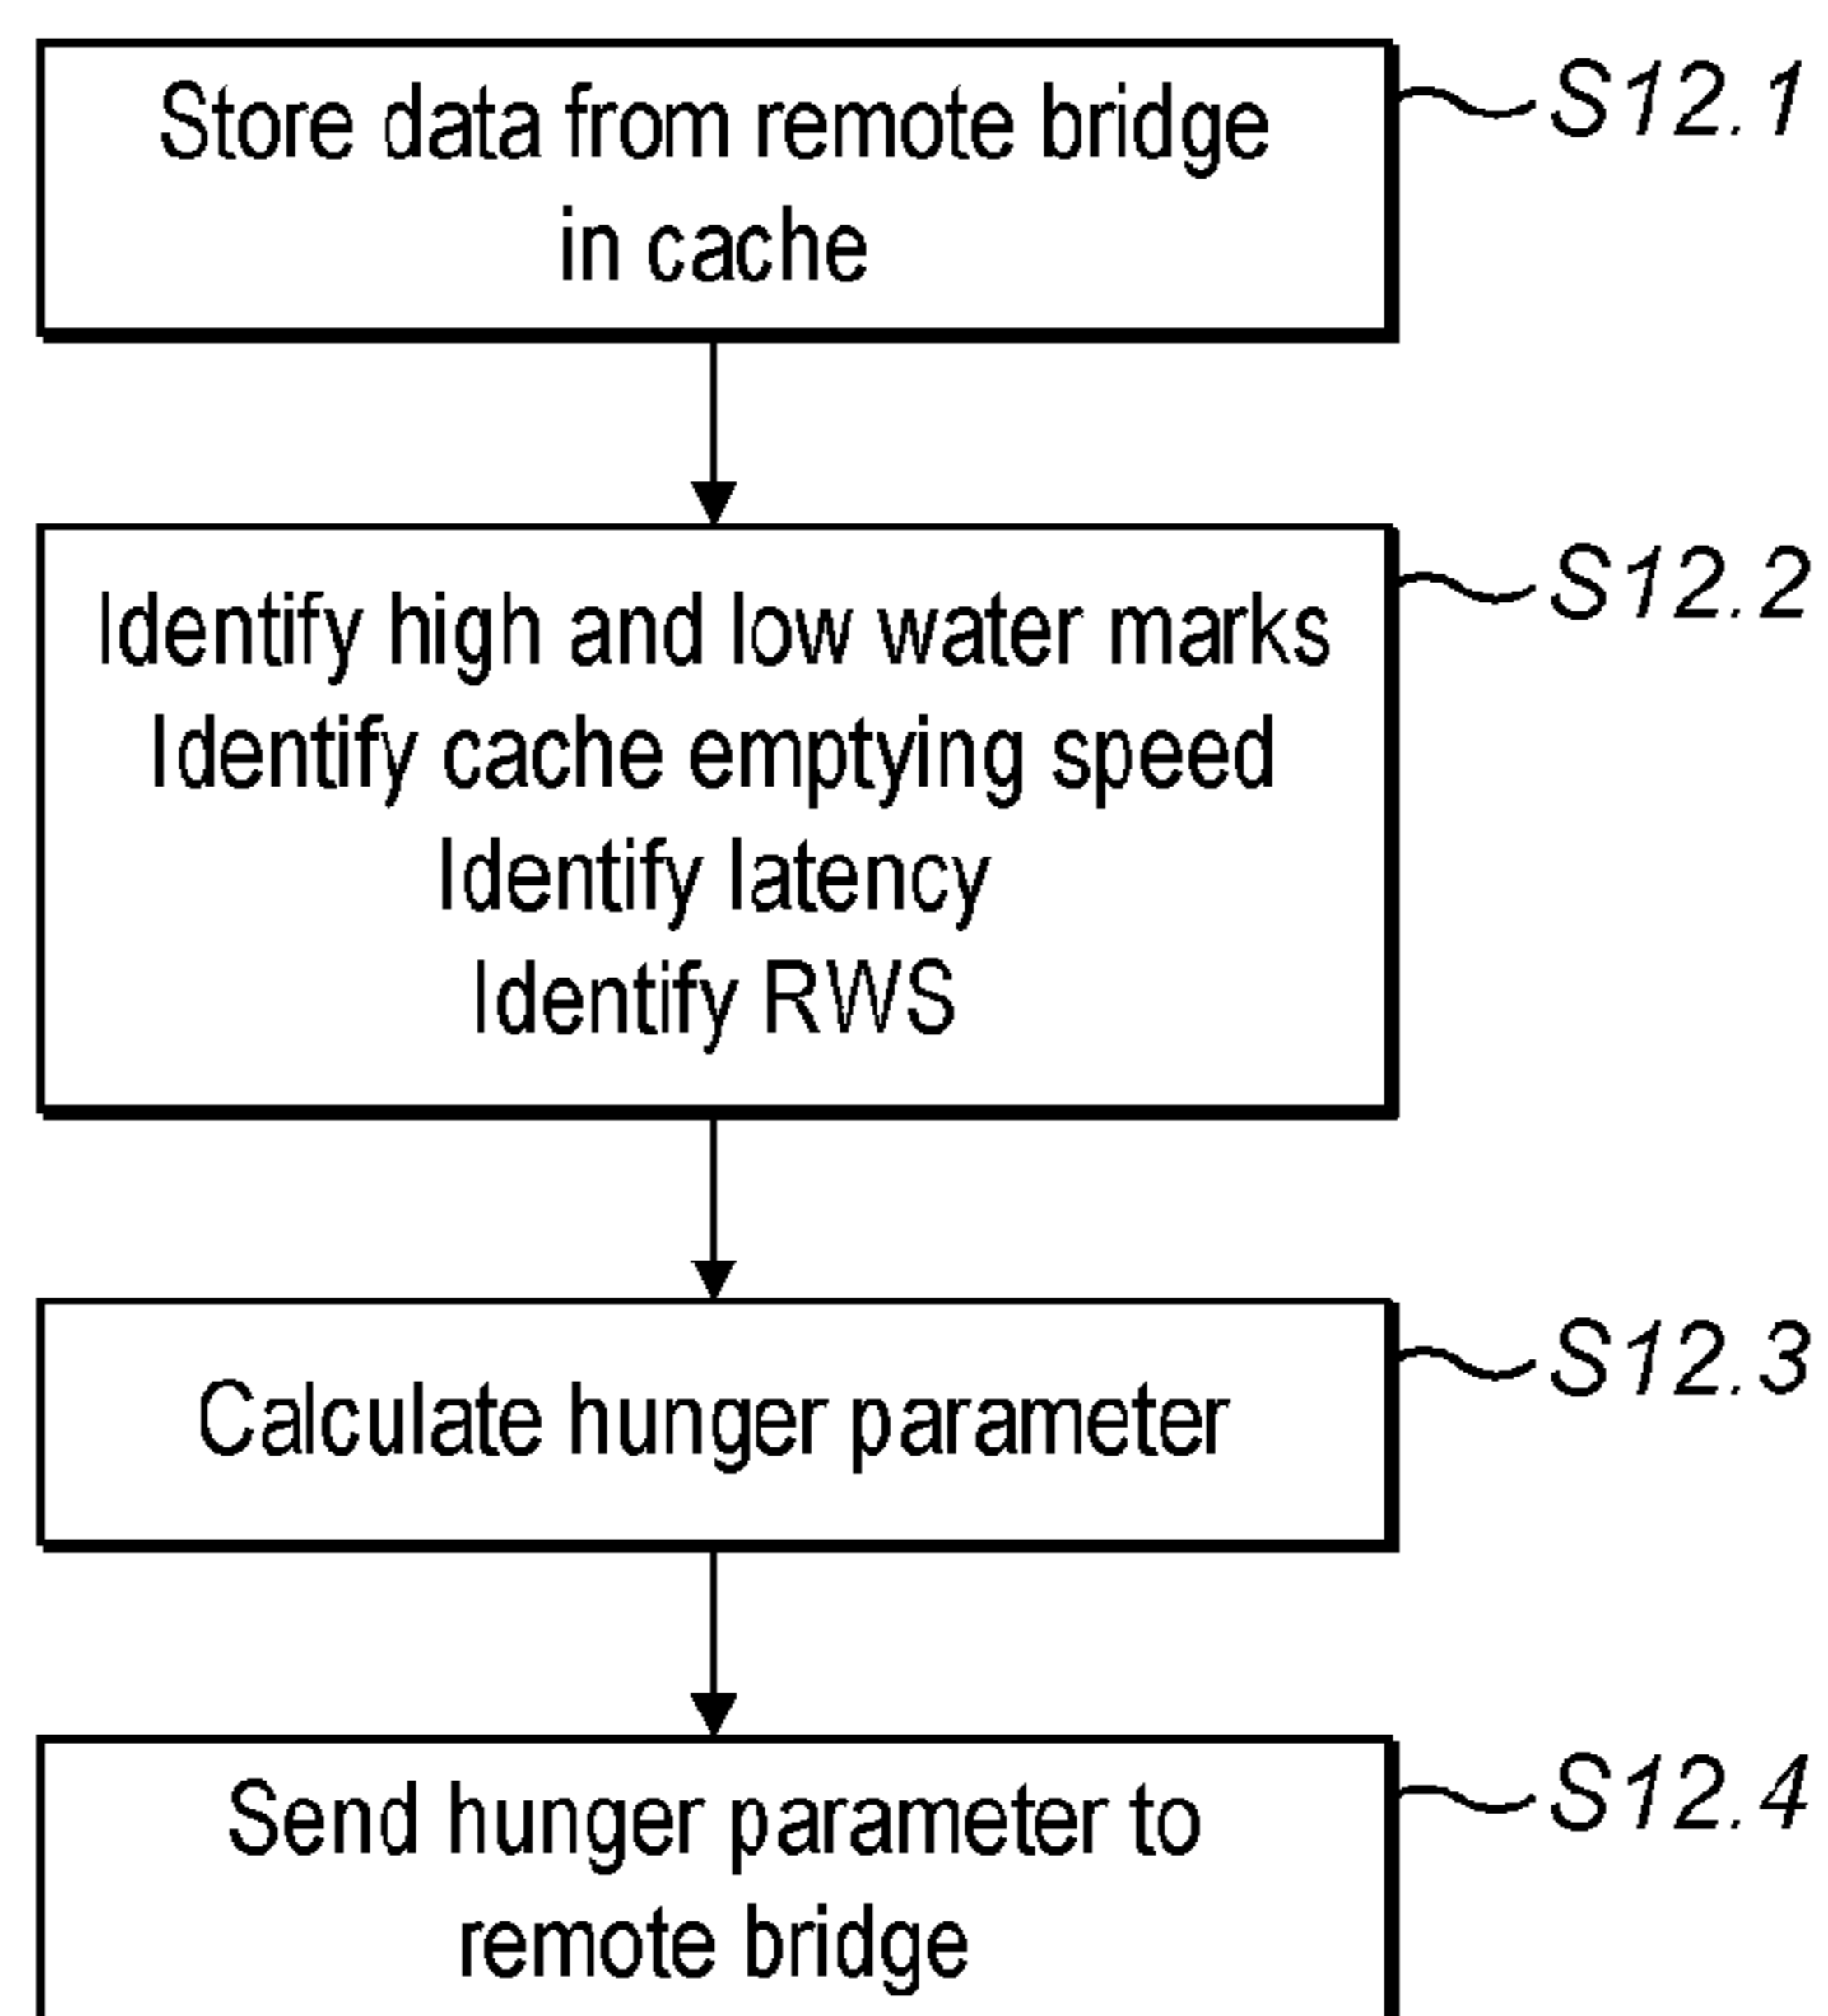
Store data from remote bridge in cache

S12.1

Identify high and low water marks
Identify cache emptying speed
Identify latency
Identify RWS

S12.2

Calculate hunger parameter

S12.3

Send hunger parameter to remote bridge

S12.4